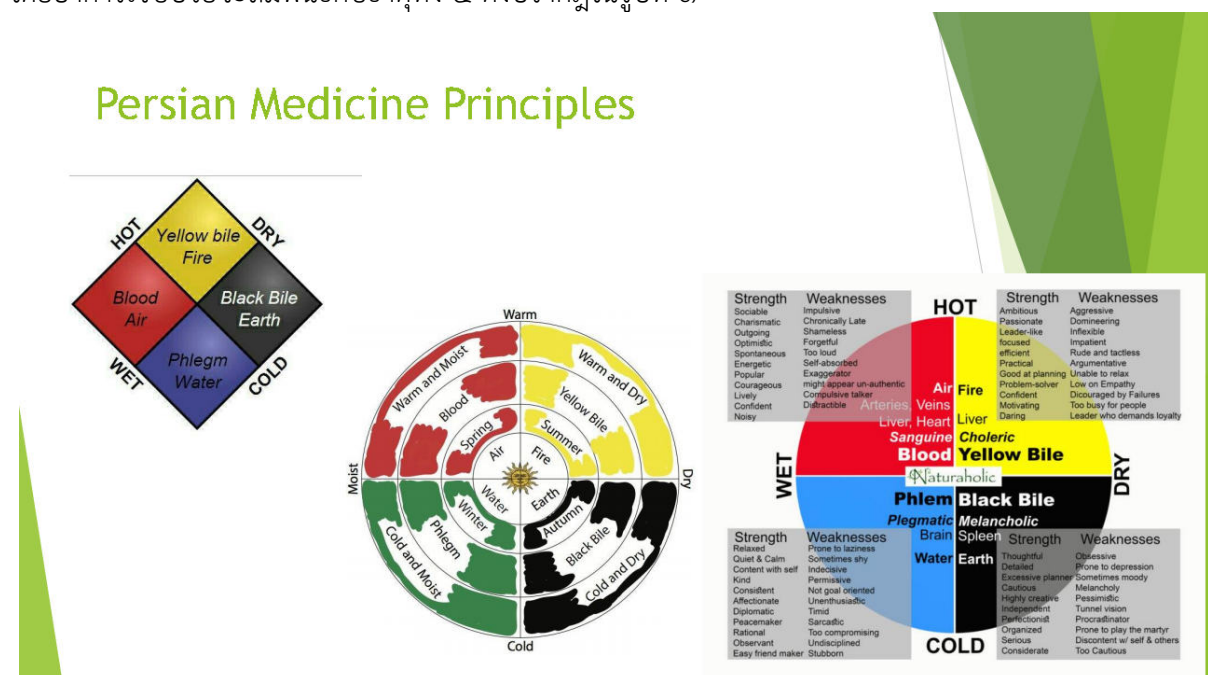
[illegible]

Persian Medicine Principles

HOT
DRY
Yellow bile
Fire
Blood
Air
Black Bile
Earth
Phlegm
Water
WET
COLD

Warm
Moist
Dry
Cold
Warm and Moist
Blood
Spring
Air
Warm and Dry
Yellow Bile
Summer
Fire
Water
Winter
Phlegm
Cold and Moist
Earth
Autumn
Black Bile
Cold and Dry

| Strength | Weaknesses |
|---|---|
| Sociable<br>Charismatic<br>Outgoing<br>Optimistic<br>Spontaneous<br>Energetic<br>Popular<br>Courageous<br>Lively<br>Confident<br>Noisy | Impulsive<br>Chronically Late<br>Shameless<br>Forgetful<br>Too loud<br>Self-absorbed<br>Exaggerator<br>might appear un-authentic<br>Compulsive talker<br>Distractible |

HOT

| Strength | Weaknesses |
|---|---|
| Ambitious<br>Passionate<br>Leader-like<br>focused<br>efficient<br>Practical<br>Good at planning<br>Problem-solver<br>Confident<br>Motivating<br>Daring | Aggressive<br>Domineering<br>Inflexible<br>Impatient<br>Rude and tactless<br>Argumentative<br>Unable to relax<br>Low on Empathy<br>Dicouraged by Failures<br>Too busy for people<br>Leader who demands loyalty |

Air Fire
Arteries, Veins
Liver, Heart Liver
Sanguine Choleric
Blood Yellow Bile
WET
DRY
Naturaholic
Phlem Black Bile
Plegmatic Melancholic
Brain Spleen
Water Earth

| Strength | Weaknesses |
|---|---|
| Relaxed<br>Quiet & Calm<br>Content with self<br>Kind<br>Consistent<br>Affectionate<br>Diplomatic<br>Peacemaker<br>Rational<br>Observant<br>Easy friend maker | Prone to laziness<br>Sometimes shy<br>Indecisive<br>Permissive<br>Not goal oriented<br>Unenthusiastic<br>Timid<br>Sarcastic<br>Too compromising<br>Undisciplined<br>Stubborn |

| Strength | Weaknesses |
|---|---|
| Thoughtful<br>Detailed<br>Excessive planner<br>Cautious<br>Highly creative<br>Independent<br>Perfectionist<br>Organized<br>Serious<br>Considerate | Obsessive<br>Prone to depression<br>Sometimes moody<br>Melancholy<br>Pessimistic<br>Tunnel vision<br>Procrastinator<br>Prone to play the martyr<br>Discontent w/ self & others<br>Too Cautious |

COLD